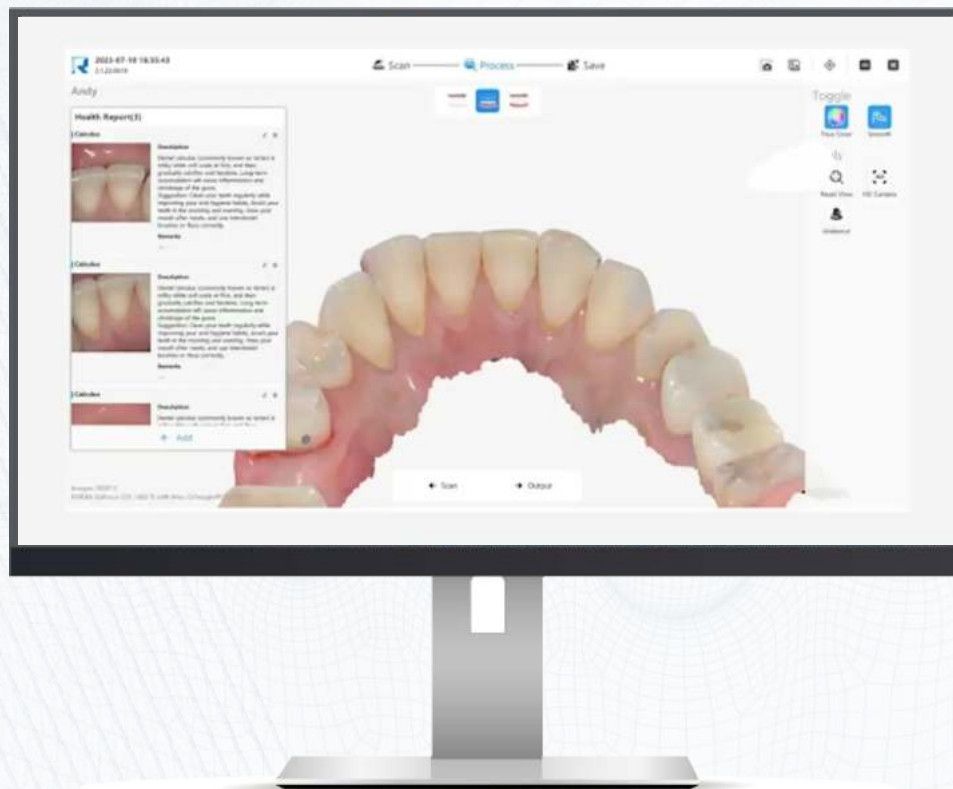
2023-07-18 18:35:43
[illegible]

Scan
Process
Save

Andy

Health Report(3)

Calculus

Description

Dental calculus (commonly known as tartar) is milky white and soda at first, and then gradually calcifies and hardens. Long-term accumulation will cause inflammation and shrinkage of the gums.
Suggestion: Clean your teeth regularly while improving your oral hygiene habits, brush your teeth in the morning and evening, rinse your mouth after meals, and use interdental brushes or floss correctly.

Remarks

Calculus

Description

Dental calculus (commonly known as tartar) is milky white and soda at first, and then gradually calcifies and hardens. Long-term accumulation will cause inflammation and shrinkage of the gums.
Suggestion: Clean your teeth regularly while improving your oral hygiene habits, brush your teeth in the morning and evening, rinse your mouth after meals, and use interdental brushes or floss correctly.

Remarks

Calculus

Description

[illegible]

+ Add

Toggle

True Color
Smooth
Reset View
HD Camera
Undercut

← Scan
→ Output

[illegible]